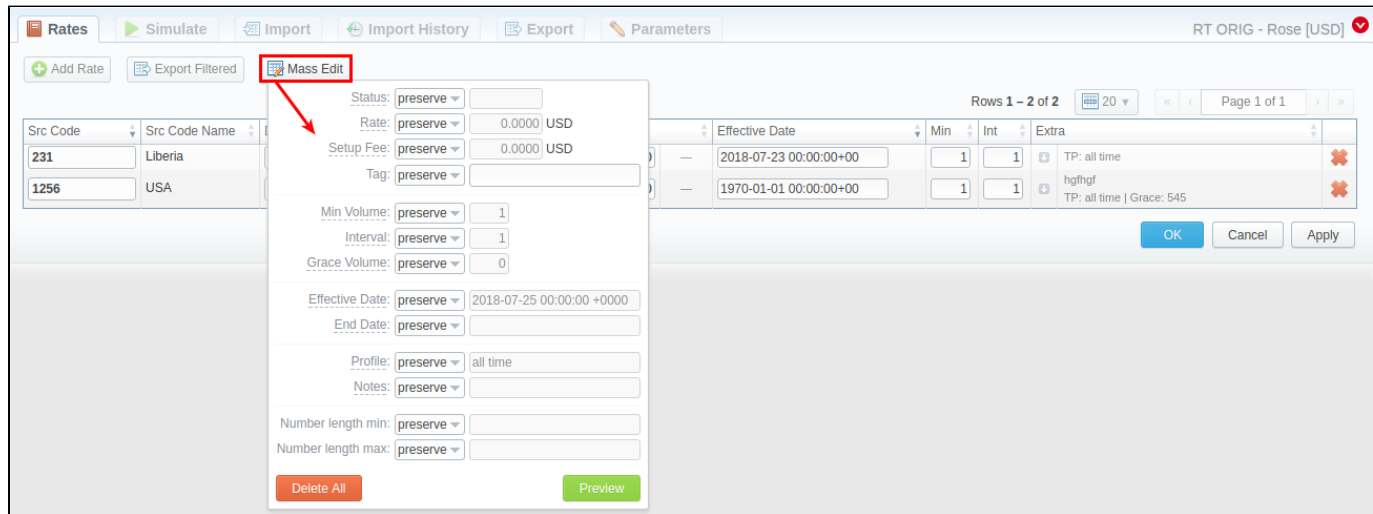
Rates Simulate Import Import History Export Parameters

RT ORIG - Rose [USD]

Add Rate Export Filtered Mass Edit

Rows 1 – 2 of 2 20 Page 1 of 1

| Src Code | Src Code Name | | | Effective Date | Min | Int | Extra | |
|---|---|---|---|---|---|---|---|---|
| 231 | Liberia | | — | 2018-07-23 00:00:00+00 | 1 | 1 | TP: all time | |
| 1256 | USA | | — | 1970-01-01 00:00:00+00 | 1 | 1 | hgfhgf TP: all time \| Grace: 545 | |

OK Cancel Apply

Status: preserve
Rate: preserve 0.0000 USD
Setup Fee: preserve 0.0000 USD
Tag: preserve

Min Volume: preserve 1
Interval: preserve 1
Grace Volume: preserve 0

Effective Date: preserve 2018-07-25 00:00:00 +0000
End Date: preserve

Profile: preserve all time
Notes: preserve

Number length min: preserve
Number length max: preserve

Delete All Preview